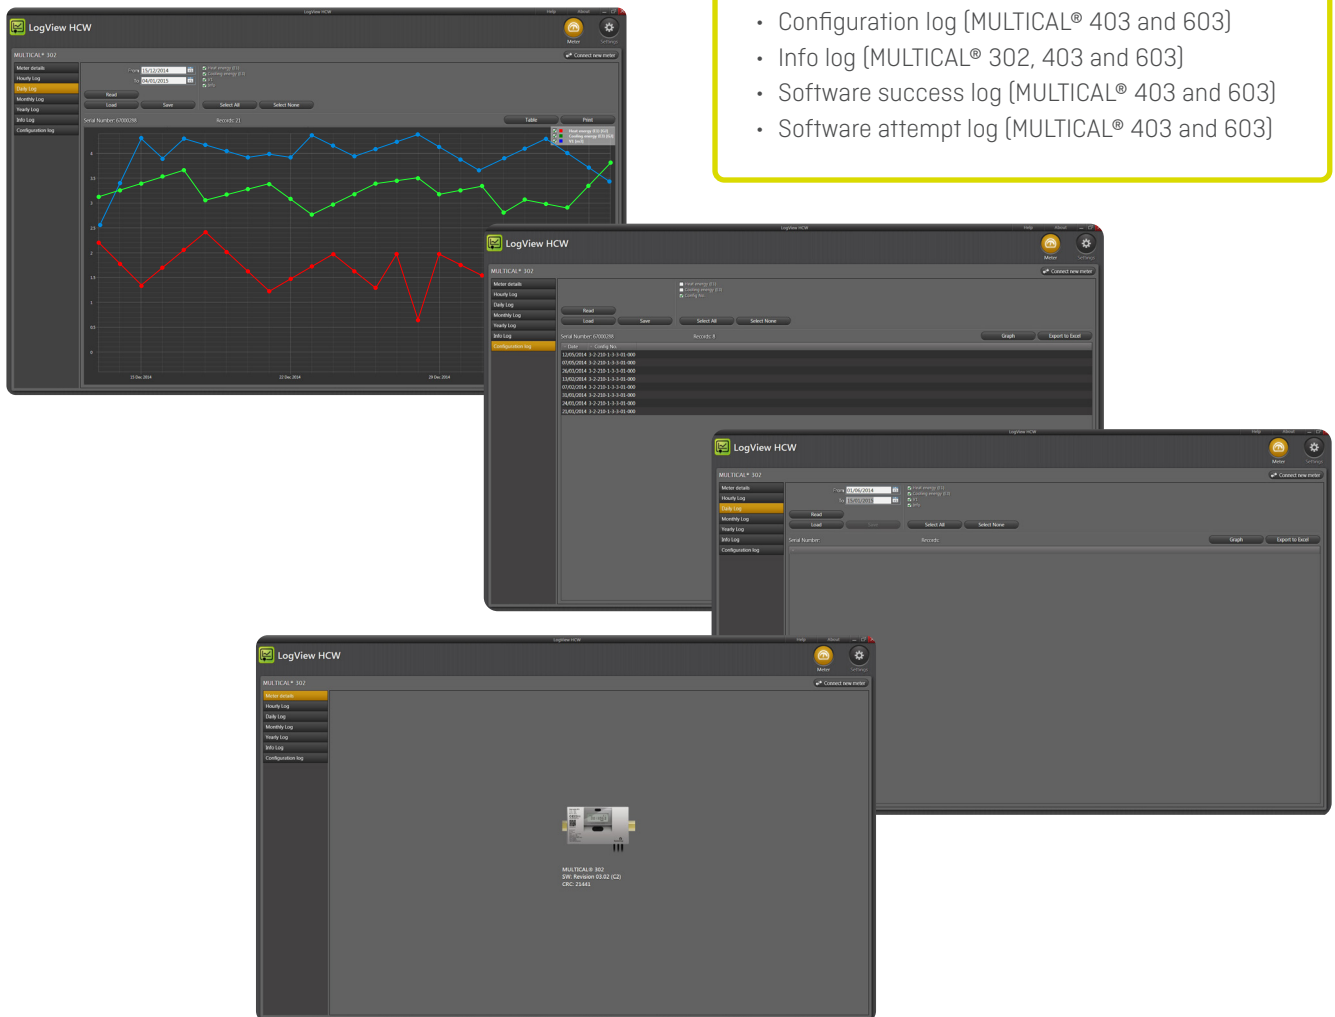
• Configuration log (MULTICAL® 403 and 603)
• Info log (MULTICAL® 302, 403 and 603)
• Software success log (MULTICAL® 403 and 603)
• Software attempt log (MULTICAL® 403 and 603)

LogView HCW
Meter
Settings
MULTICAL® 302
Connect new meter
Meter details
Hourly Log
Daily Log
Monthly Log
Yearly Log
Info Log
Configuration log
From 15/12/2014
To 04/01/2015
Read
Load
Save
Select All
Select None
Serial Number: 6700290
Records: 21
Table
Print
4
3.5
3
2.5
2
1.5
1
0.5
0
15 Dec 2014
22 Dec 2014
29 Dec 2014

LogView HCW
Meter
Settings
MULTICAL® 302
Connect new meter
Meter details
Hourly Log
Daily Log
Monthly Log
Yearly Log
Info Log
Configuration log
Read
Load
Save
Select All
Select None
Serial Number: 6700290
Records: 8
Graph
Export to Excel
Date
Config No.
12/05/2014 3-2-210-1-3-3-01-000
07/05/2014 3-2-210-1-3-3-01-000
26/03/2014 3-2-210-1-3-3-01-000
13/02/2014 3-2-210-1-3-3-01-000
07/02/2014 3-2-210-1-3-3-01-000
31/01/2014 3-2-210-1-3-3-01-000
24/01/2014 3-2-210-1-3-3-01-000
21/01/2014 3-2-210-1-3-3-01-000

LogView HCW
Meter
Settings
MULTICAL® 302
Connect new meter
Meter details
Hourly Log
Daily Log
Monthly Log
Yearly Log
Info Log
Configuration log
From 01/06/2014
To
Read
Load
Save
Select All
Select None
Serial Number:
Records:
Graph
Export to Excel

LogView HCW
Meter
Settings
MULTICAL® 302
Connect new meter
Meter details
Hourly Log
Daily Log
Monthly Log
Yearly Log
Info Log
Configuration log
MULTICAL® 302
SW: Revision 03.02 (C2)
CRC: 21441